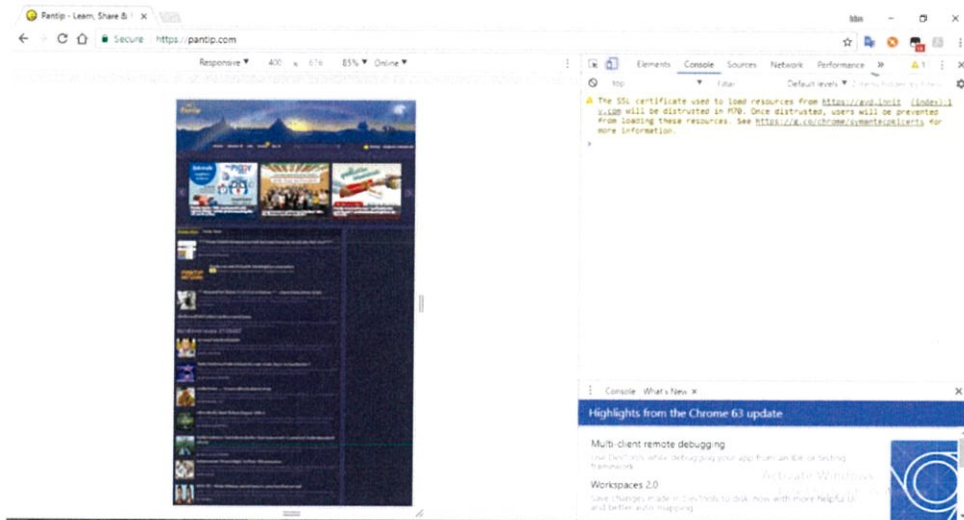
Pantip - Learn, Share & ×

Secure https://pantip.com

Responsive ▼ 400 × 676 85% ▼ Online ▼

Elements Console Sources Network Performance » ⚠1

top ▼ Filter Default levels ▼

⚠ The SSL certificate used to load resources from https://avd.innity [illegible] .com will be distrusted in M70. Once distrusted, users will be prevented from loading these resources. See https://g.co/chrome/symantecpkicerts for more information.

Console What's New ×

Highlights from the Chrome 63 update

Multi-client remote debugging

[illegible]

Workspaces 2.0

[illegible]

Activate Windows